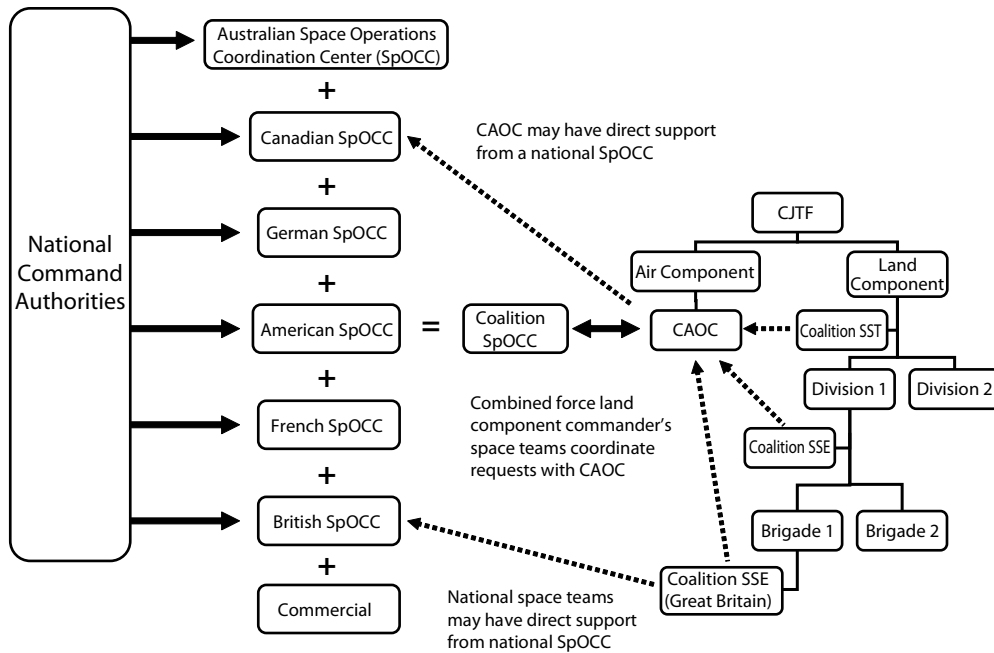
National Command Authorities

Australian Space Operations Coordination Center (SpOCC)

+

Canadian SpOCC

+

German SpOCC

+

American SpOCC

+

French SpOCC

+

British SpOCC

+

Commercial

=

Coalition SpOCC

CAOC may have direct support from a national SpOCC

CJTF

Air Component

Land Component

CAOC

Coalition SST

Division 1

Division 2

Coalition SSE

Brigade 1

Brigade 2

Coalition SSE (Great Britain)

Combined force land component commander's space teams coordinate requests with CAOC

National space teams may have direct support from national SpOCC